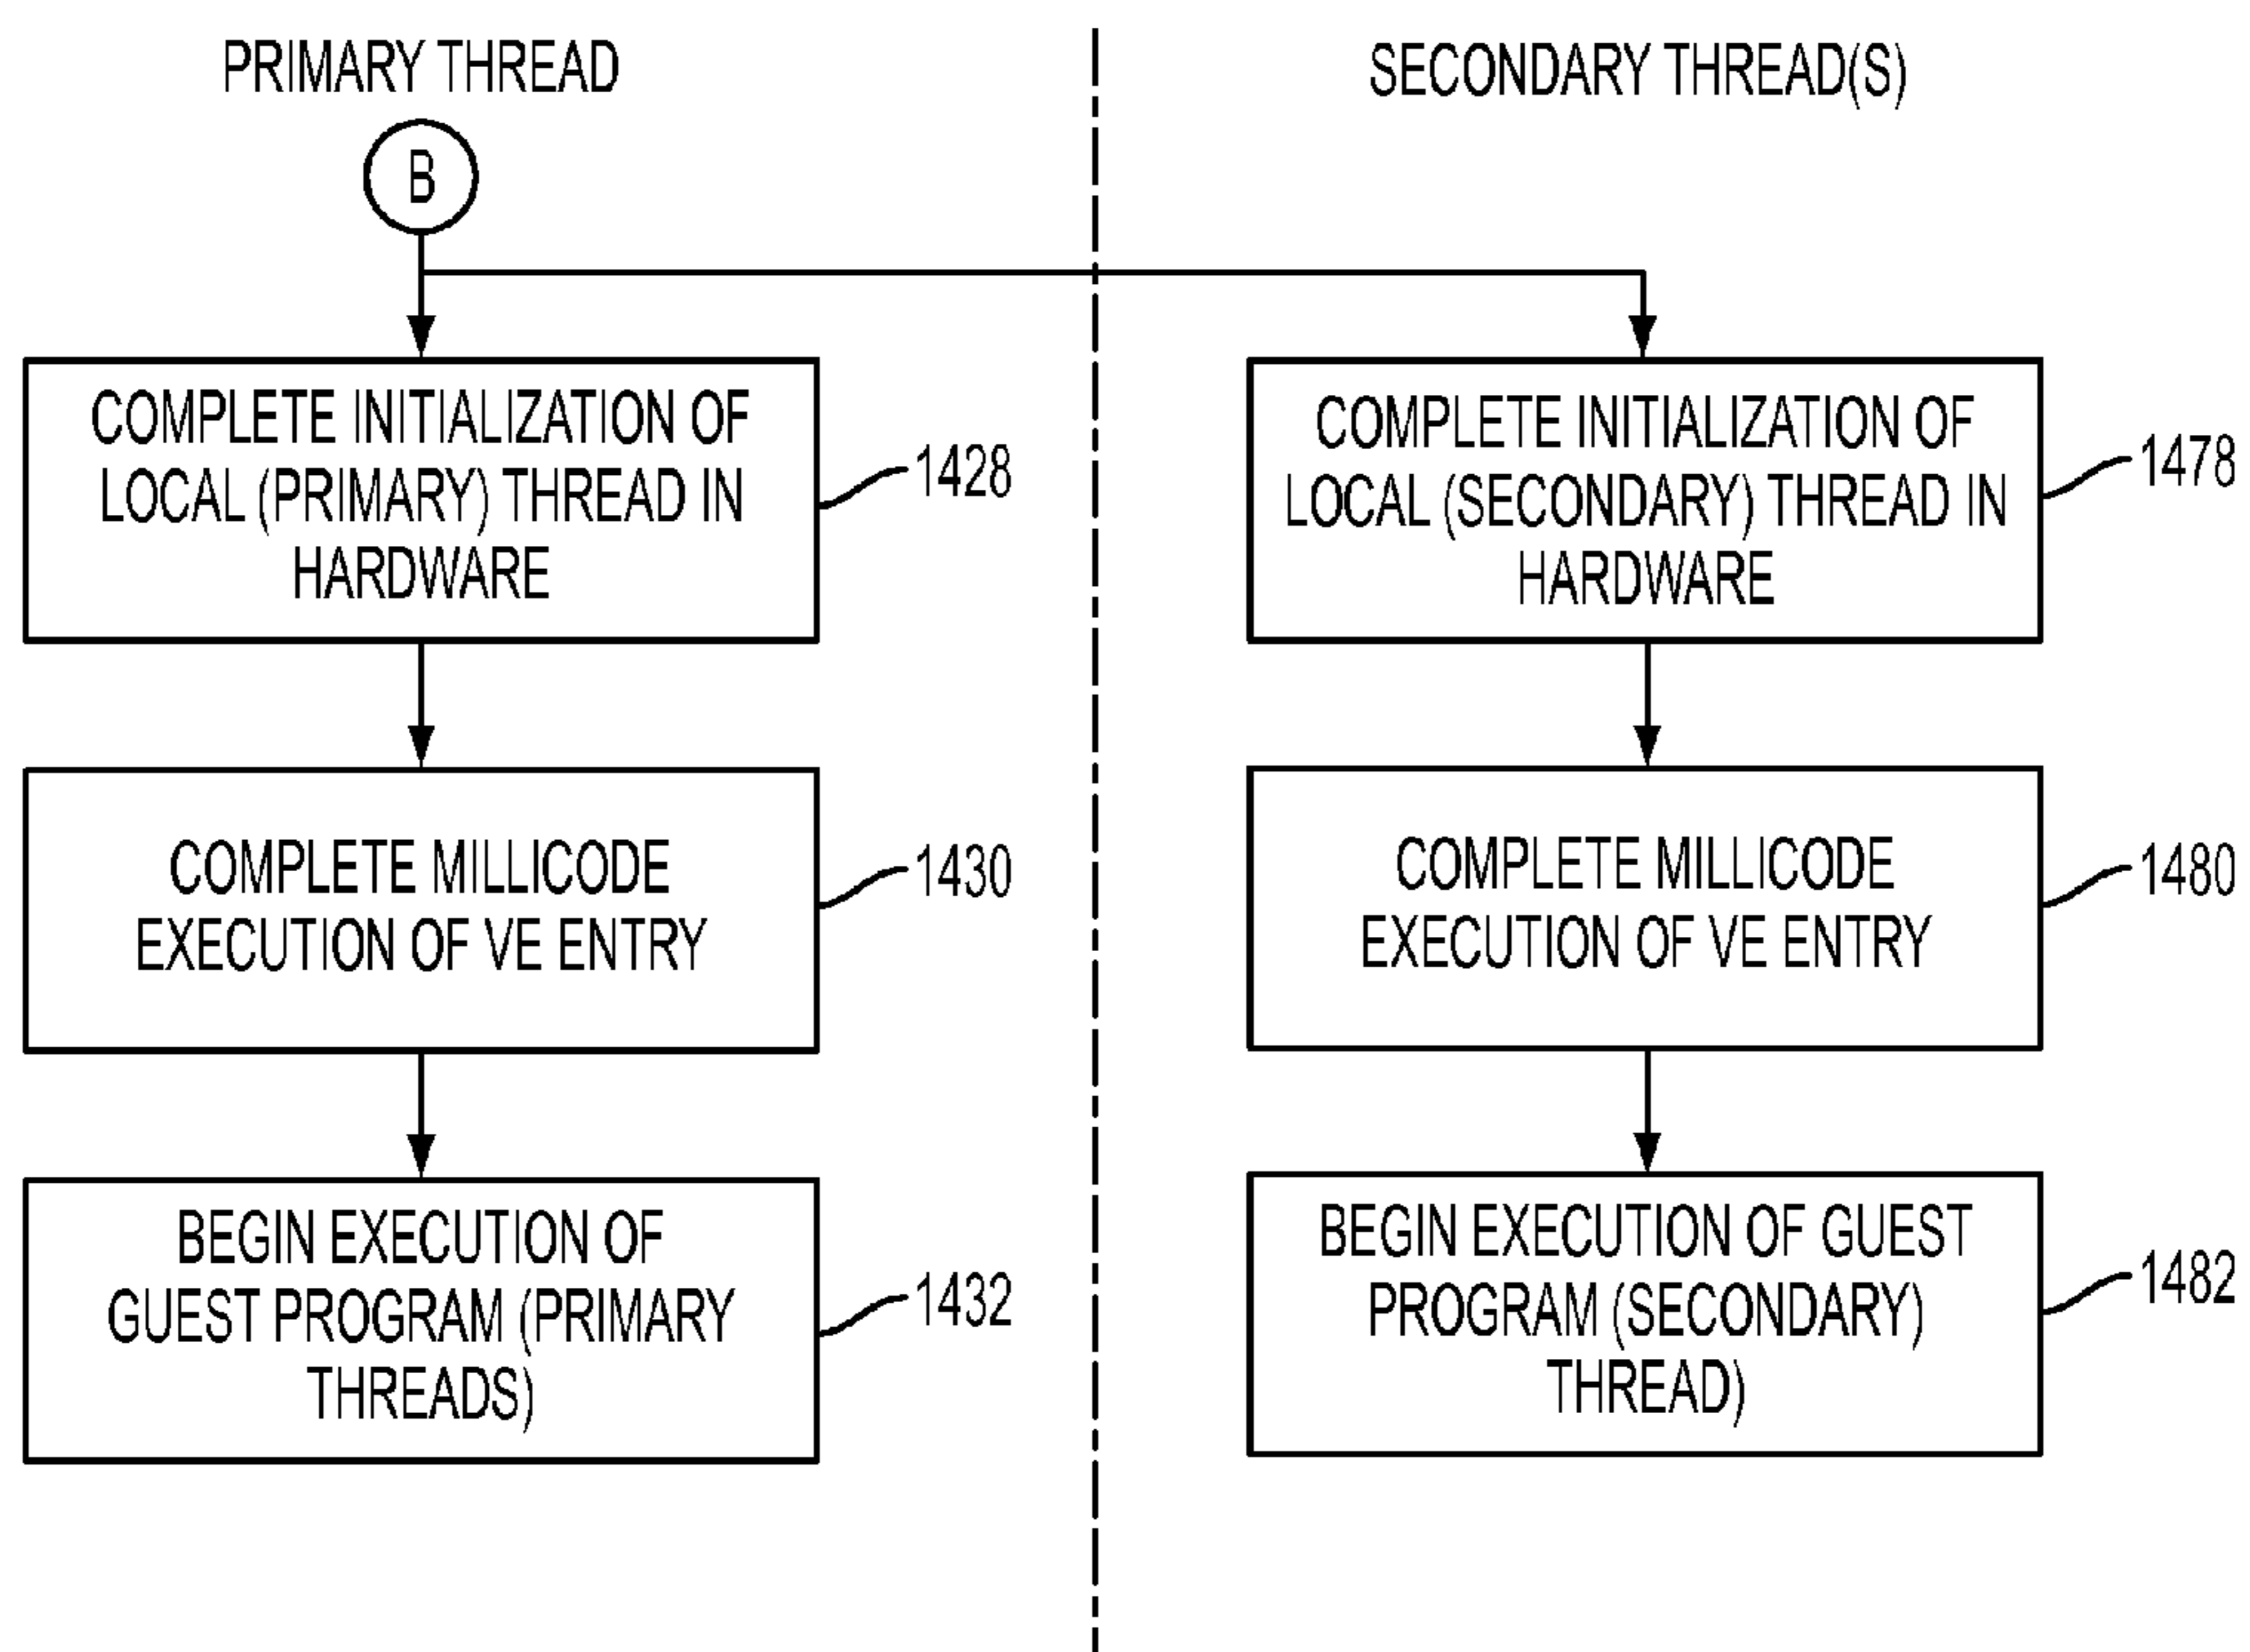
PRIMARY THREAD

B

COMPLETE INITIALIZATION OF LOCAL (PRIMARY) THREAD IN HARDWARE

1428

COMPLETE MILLICODE EXECUTION OF VE ENTRY

1430

BEGIN EXECUTION OF GUEST PROGRAM (PRIMARY THREADS)

1432

SECONDARY THREAD(S)

COMPLETE INITIALIZATION OF LOCAL (SECONDARY) THREAD IN HARDWARE

1478

COMPLETE MILLICODE EXECUTION OF VE ENTRY

1480

BEGIN EXECUTION OF GUEST PROGRAM (SECONDARY) THREAD)

1482